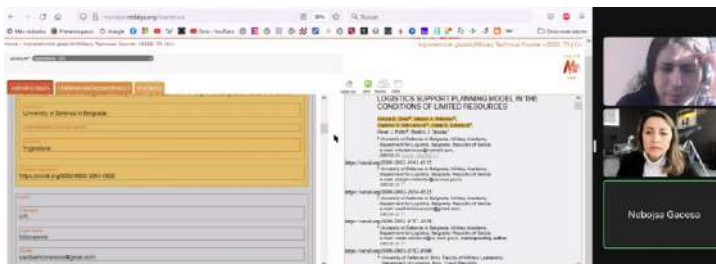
LOGISTICS SUPPORT PLANNING MODEL IN THE CONDITIONS OF LIMITED RESOURCES

University of Defence in Belgrade

Yugoslavia

https://orcid.org/0000-0002-

https://orcid.org/0000-0002-

https://orcid.org/0000-0002-

https://orcid.org/0000-0002-

Nebojsa Gacesa